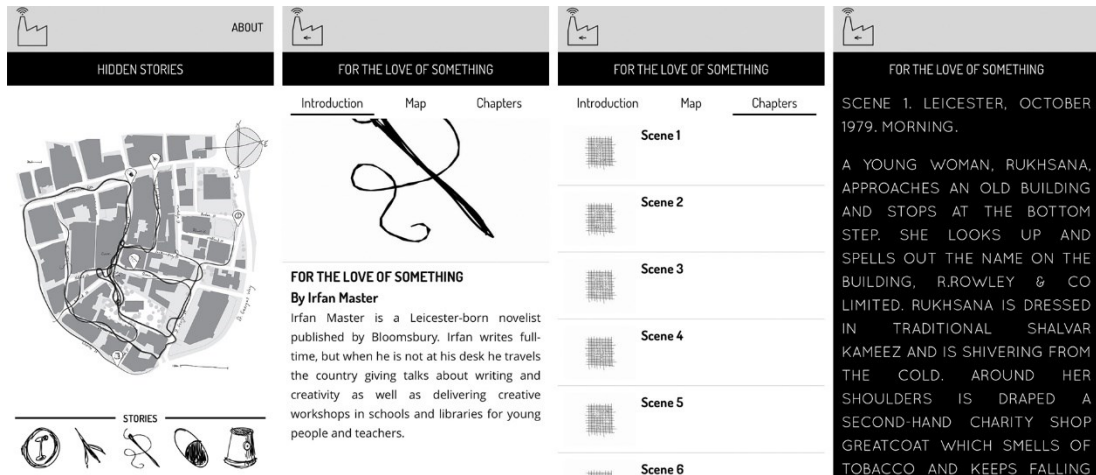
ABOUT

HIDDEN STORIES

STORIES

FOR THE LOVE OF SOMETHING

Introduction Map Chapters

FOR THE LOVE OF SOMETHING
By Irfan Master
Irfan Master is a Leicester-born novelist published by Bloomsbury. Irfan writes full-time, but when he is not at his desk he travels the country giving talks about writing and creativity as well as delivering creative workshops in schools and libraries for young people and teachers.

FOR THE LOVE OF SOMETHING

Introduction Map Chapters

Scene 1

Scene 2

Scene 3

Scene 4

Scene 5

Scene 6

FOR THE LOVE OF SOMETHING

SCENE 1. LEICESTER, OCTOBER 1979. MORNING.

A YOUNG WOMAN, RUKHSANA, APPROACHES AN OLD BUILDING AND STOPS AT THE BOTTOM STEP. SHE LOOKS UP AND SPELLS OUT THE NAME ON THE BUILDING, R.ROWLEY & CO LIMITED. RUKHSANA IS DRESSED IN TRADITIONAL SHALVAR KAMEEZ AND IS SHIVERING FROM THE COLD. AROUND HER SHOULDERS IS DRAPED A SECOND-HAND CHARITY SHOP GREATCOAT WHICH SMELLS OF TOBACCO AND KEEPS FALLING